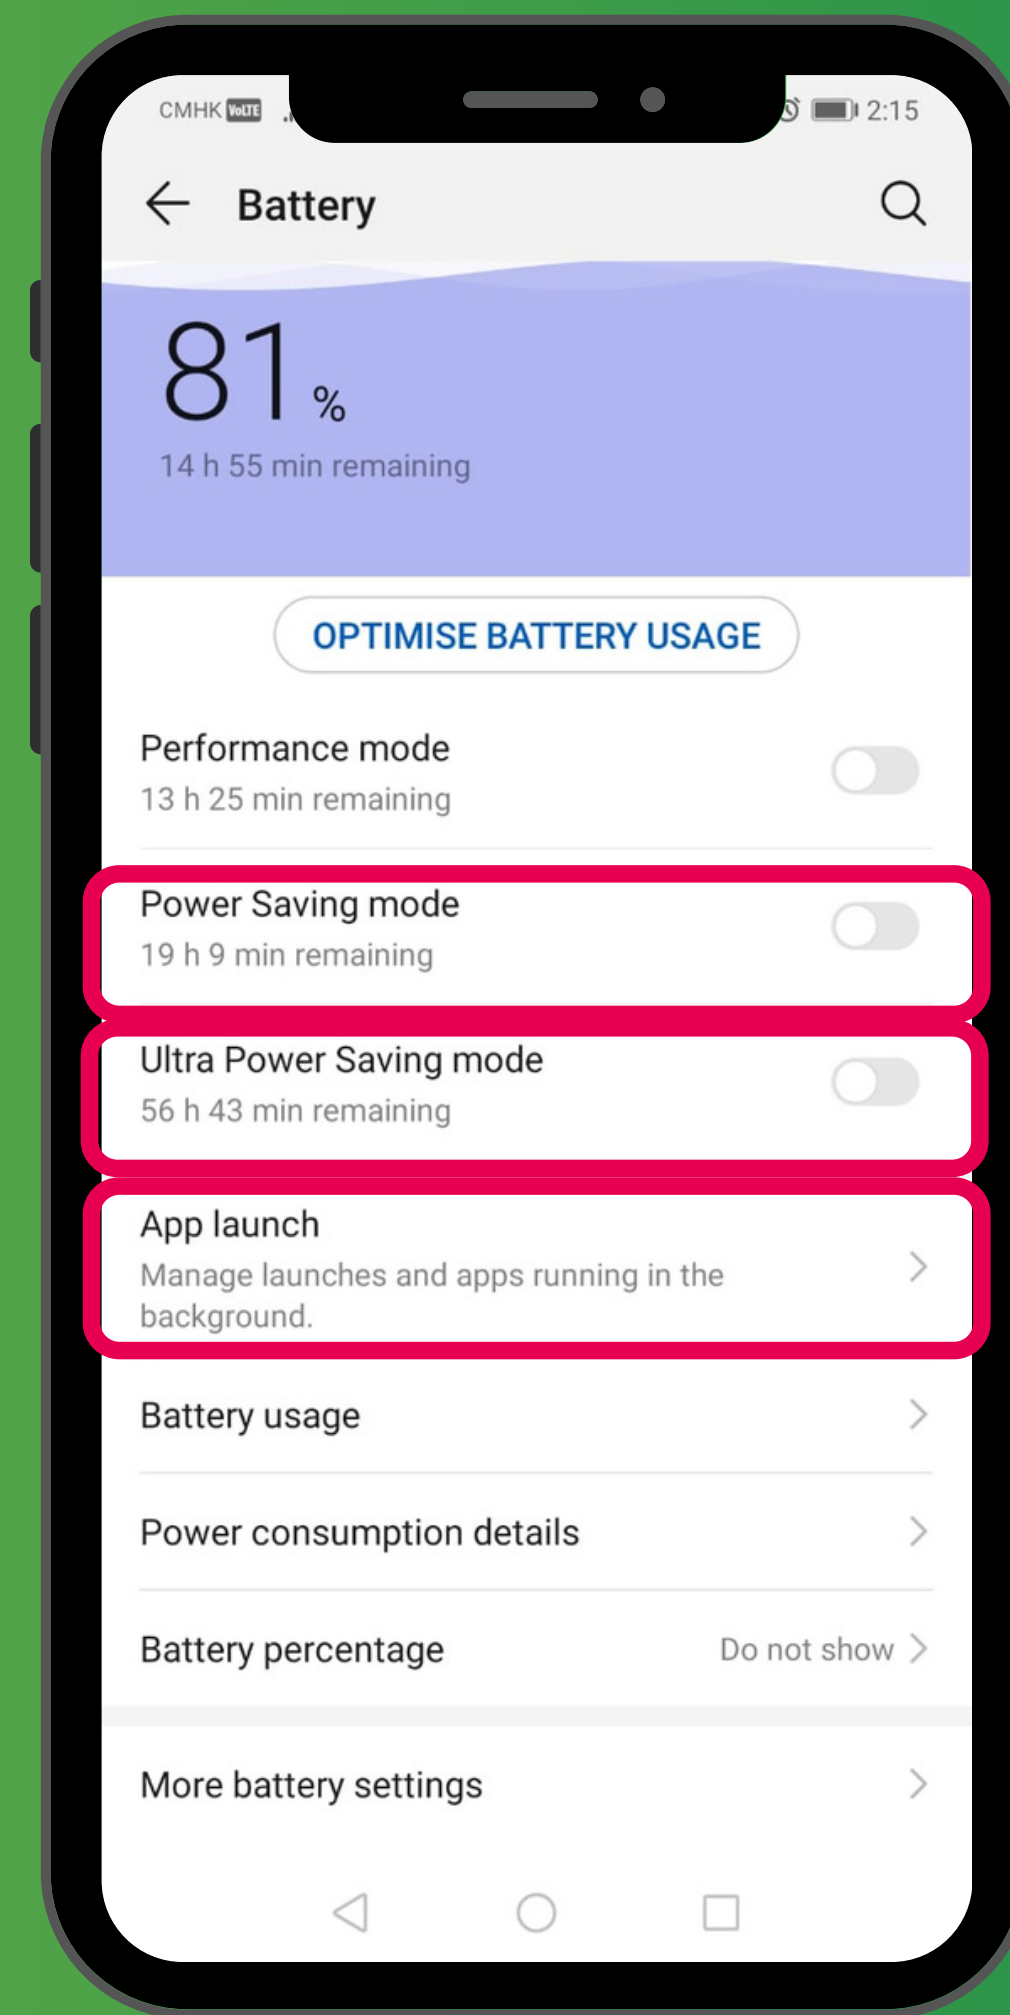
CMHK VoLTE

2:15

Battery

81 %

14 h 55 min remaining

OPTIMISE BATTERY USAGE

Performance mode
13 h 25 min remaining

Power Saving mode
19 h 9 min remaining

Ultra Power Saving mode
56 h 43 min remaining

App launch
Manage launches and apps running in the background.

Battery usage

Power consumption details

Battery percentage
Do not show

More battery settings